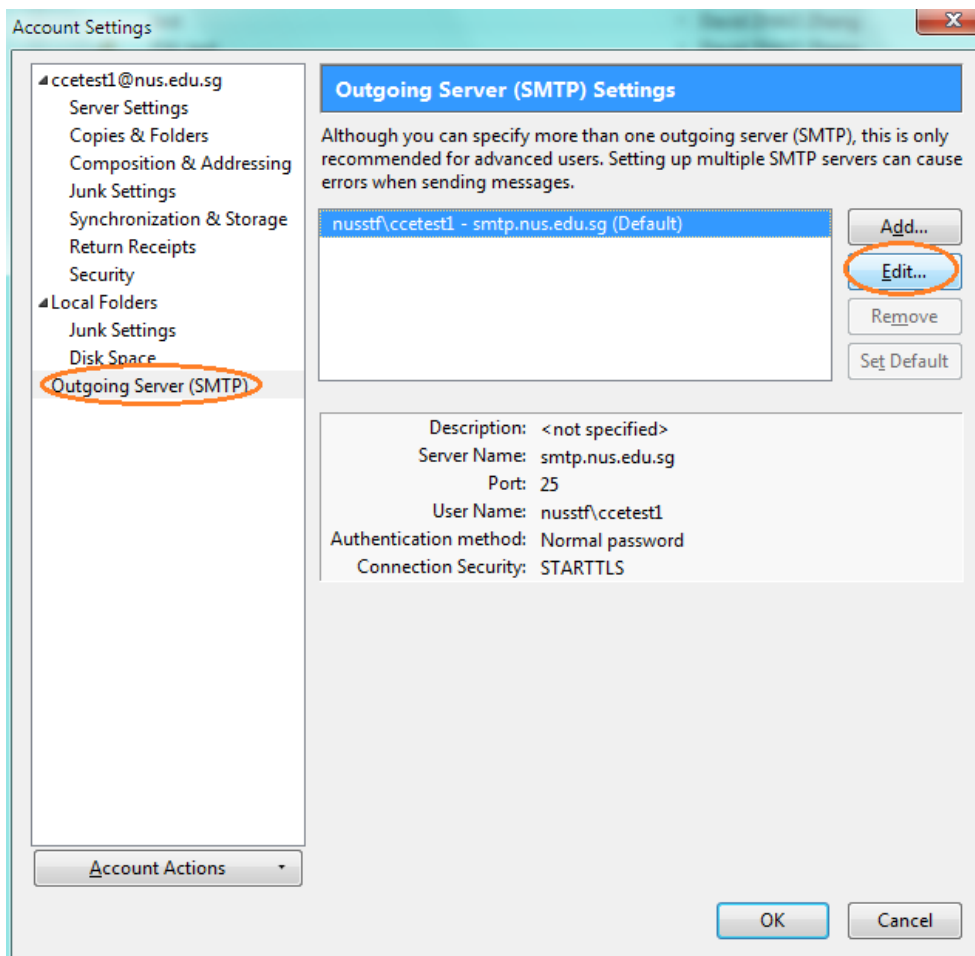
Account Settings

ccetest1@nus.edu.sg
Server Settings
Copies & Folders
Composition & Addressing
Junk Settings
Synchronization & Storage
Return Receipts
Security
Local Folders
Junk Settings
Disk Space
Outgoing Server (SMTP)

Account Actions

Outgoing Server (SMTP) Settings

Although you can specify more than one outgoing server (SMTP), this is only recommended for advanced users. Setting up multiple SMTP servers can cause errors when sending messages.

nusstf\ccetest1 - smtp.nus.edu.sg (Default)

Add...
Edit...
Remove
Set Default

Description: <not specified>
Server Name: smtp.nus.edu.sg
Port: 25
User Name: nusstf\ccetest1
Authentication method: Normal password
Connection Security: STARTTLS

OK
Cancel